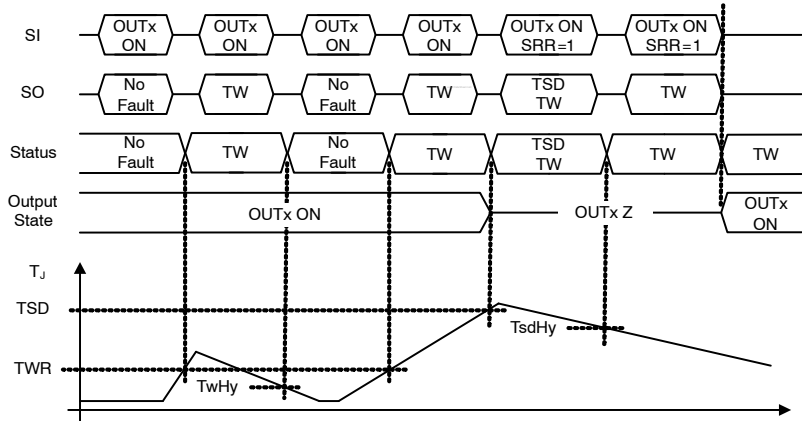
SI
OUTx ON
OUTx ON
OUTx ON
OUTx ON
OUTx ON SRR=1
OUTx ON SRR=1

SO
No Fault
TW
No Fault
TW
TSD TW
TW

Status
No Fault
TW
No Fault
TW
TSD TW
TW
TW

Output State
OUTx ON
OUTx Z
OUTx ON

$T_J$
TSD
TsdHy
TWR
TwHy